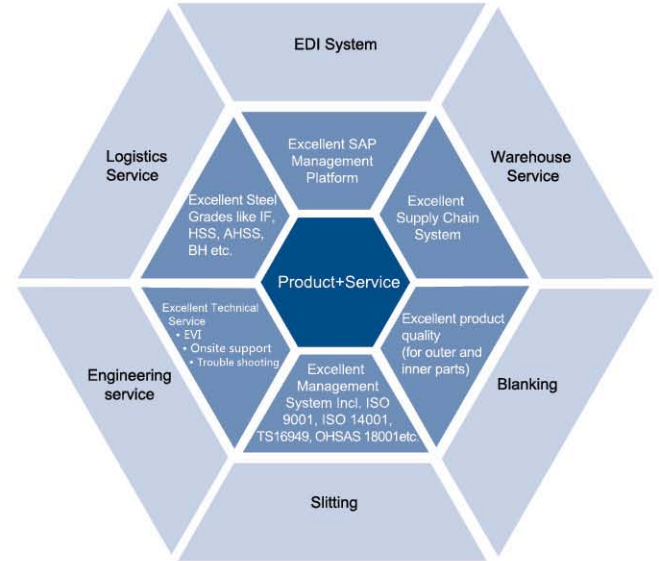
EDI System

Logistics Service

Warehouse Service

Excellent SAP Management Platform

Excellent Steel Grades like IF, HSS, AHSS, BH etc.

Excellent Supply Chain System

Product+Service

Excellent Technical Service
• EVI
• Onsite support
• Trouble shooting

Excellent product quality (for outer and inner parts)

Excellent Management System Incl. ISO 9001, ISO 14001, TS16949, OHSAS 18001etc.

Engineering service

Blanking

Slitting